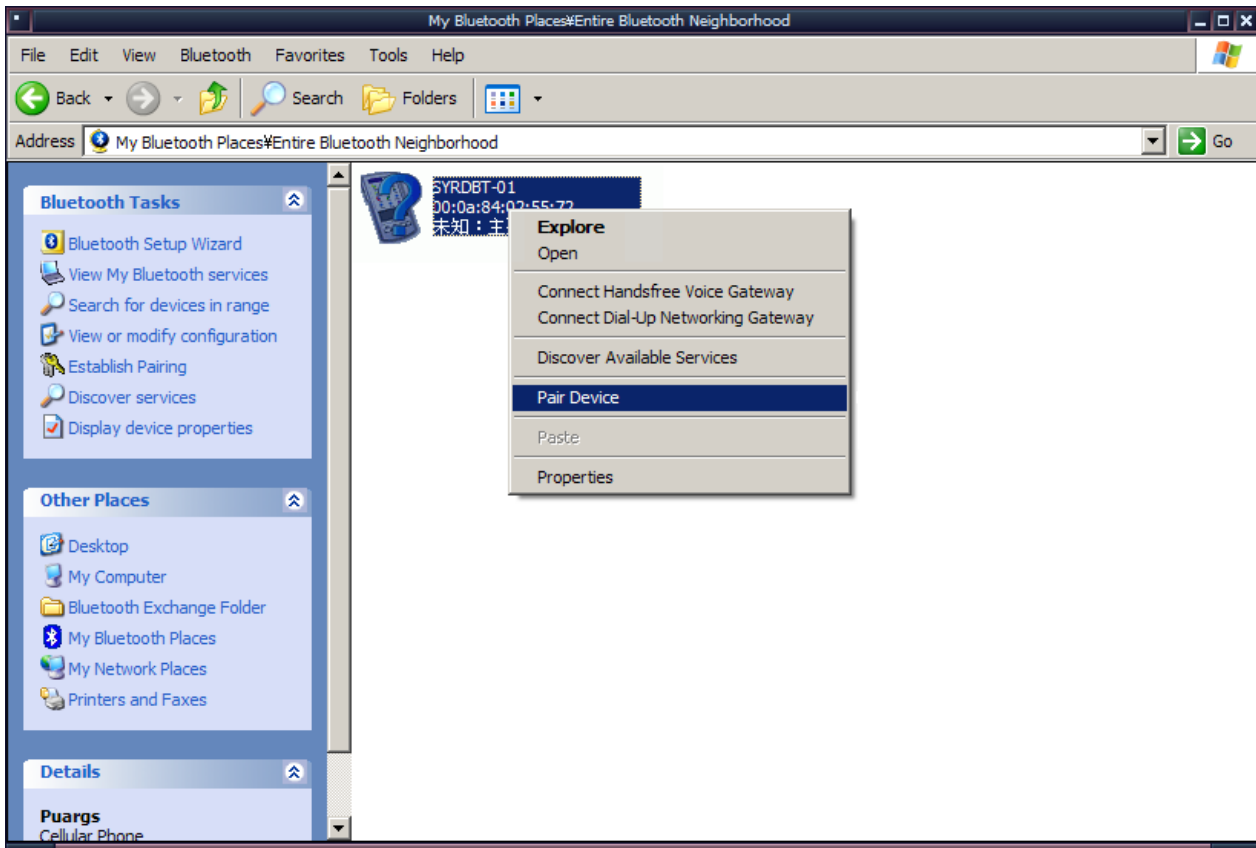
My Bluetooth Places¥Entire Bluetooth Neighborhood

File Edit View Bluetooth Favorites Tools Help

Back Search Folders

Address My Bluetooth Places¥Entire Bluetooth Neighborhood Go

Bluetooth Tasks

Bluetooth Setup Wizard
View My Bluetooth services
Search for devices in range
View or modify configuration
Establish Pairing
Discover services
Display device properties

Other Places

Desktop
My Computer
Bluetooth Exchange Folder
My Bluetooth Places
My Network Places
Printers and Faxes

Details

Puargs
Cellular Phone

SYRDBT-01
00:0a:84:02:55:72
未知：主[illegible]

Explore
Open
Connect Handsfree Voice Gateway
Connect Dial-Up Networking Gateway
Discover Available Services
Pair Device
Paste
Properties